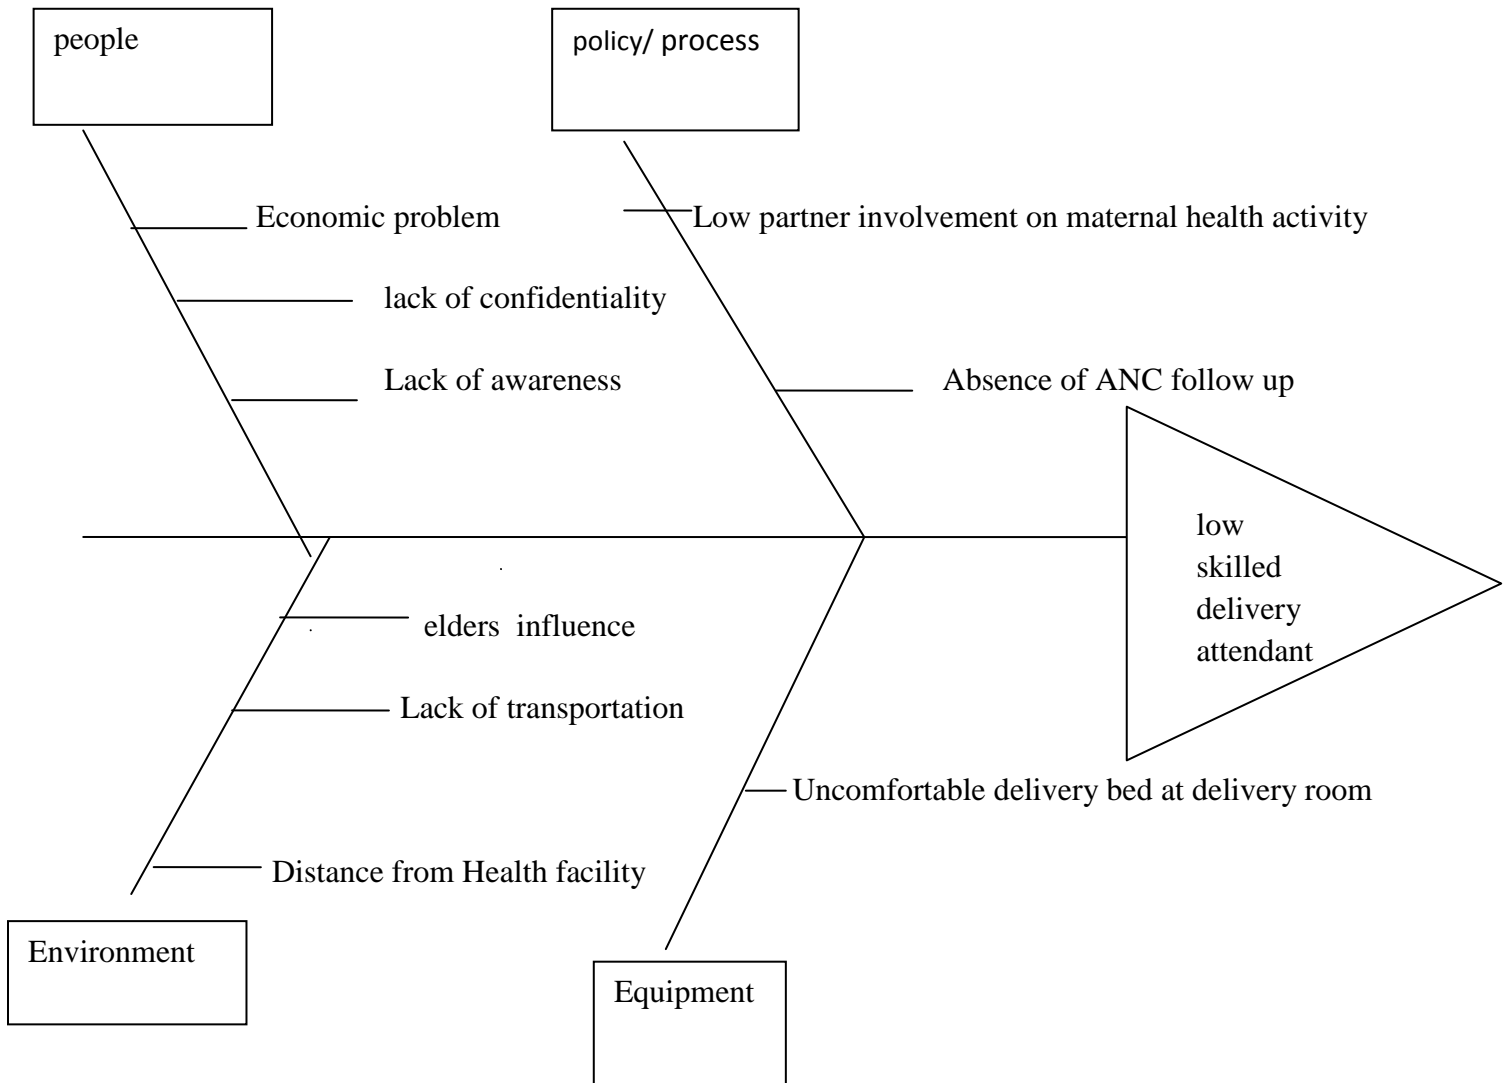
people

policy/ process

Economic problem

Low partner involvement on maternal health activity

lack of confidentiality

Lack of awareness

Absence of ANC follow up

low skilled delivery attendant

elders influence

Lack of transportation

Uncomfortable delivery bed at delivery room

Distance from Health facility

Environment

Equipment